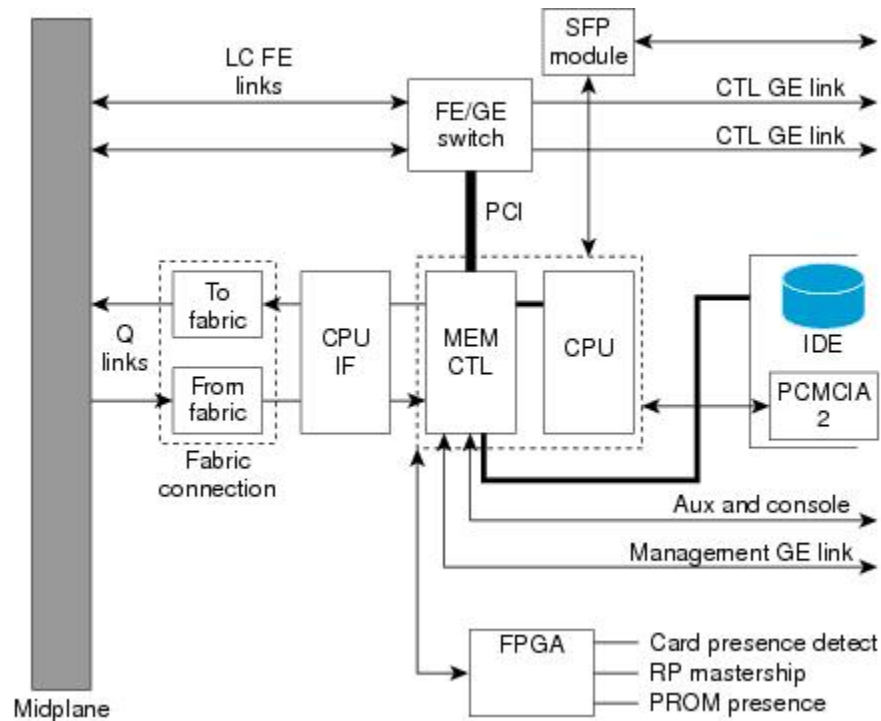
SFP module

LC FE links

FE/GE switch

CTL GE link

CTL GE link

PCI

To fabric

CPU IF

MEM CTL

CPU

IDE

Q links

From fabric

PCMCIA 2

Fabric connection

Aux and console

Management GE link

FPGA

Card presence detect

RP mastership

PROM presence

Midplane